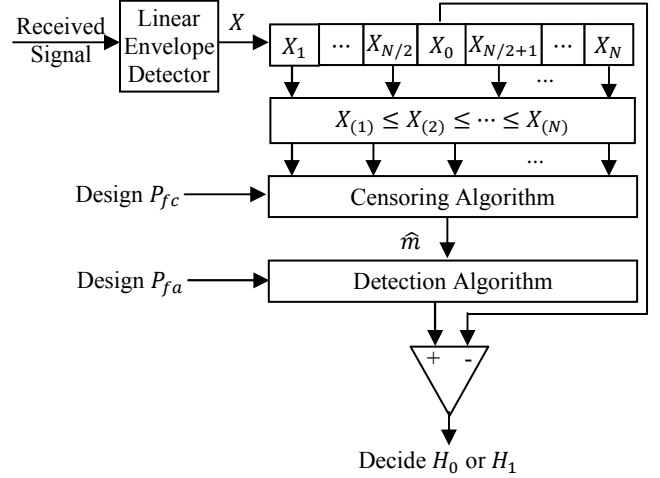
Received Signal

Linear Envelope Detector

$X$

| $X_1$ | ⋯ | $X_{N/2}$ | $X_0$ | $X_{N/2+1}$ | ⋯ | $X_N$ |
|---|---|---|---|---|---|---|

...

$X_{(1)} \leq X_{(2)} \leq \cdots \leq X_{(N)}$

...

Design $P_{fc}$

Censoring Algorithm

$\widehat{m}$

Design $P_{fa}$

Detection Algorithm

+ -

Decide $H_0$ or $H_1$